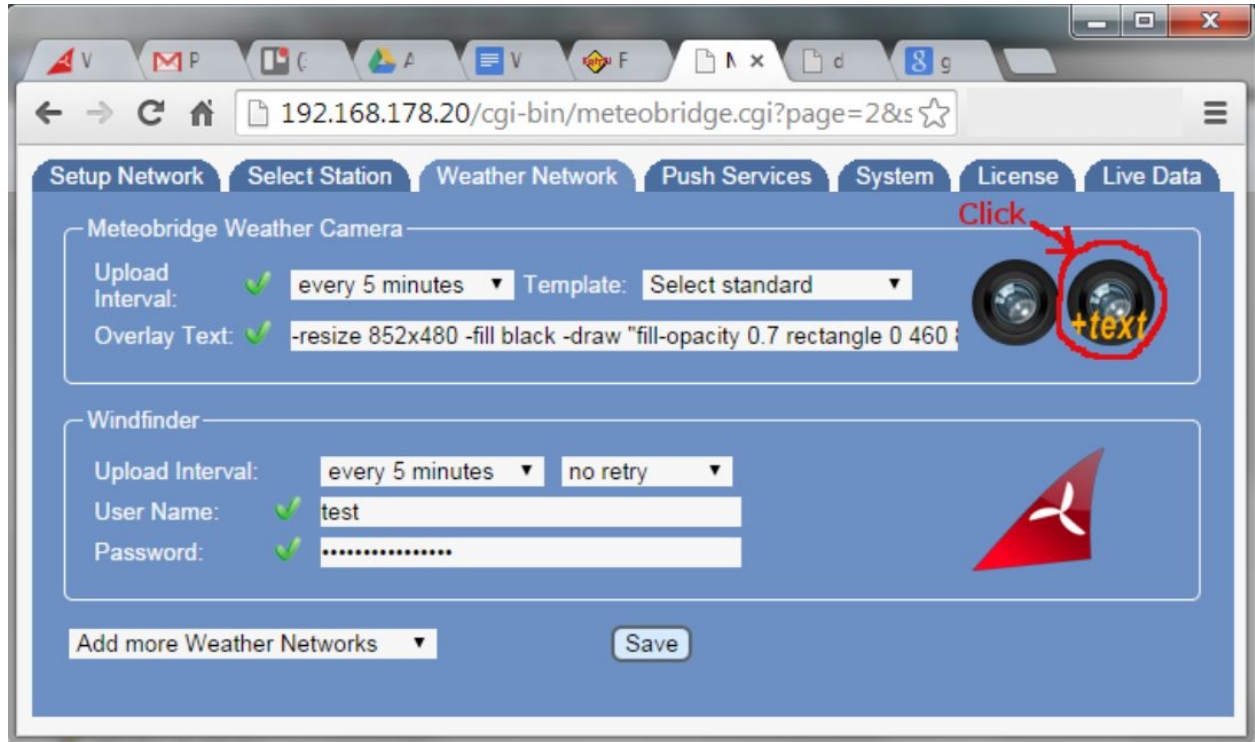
V
P
(
A
V
F
N ×
d
g

192.168.178.20/cgi-bin/meteobridge.cgi?page=2&s

Setup Network | Select Station | Weather Network | Push Services | System | License | Live Data

Meteobridge Weather Camera

Upload Interval: every 5 minutes ▼ Template: Select standard ▼

Overlay Text: -resize 852x480 -fill black -draw "fill-opacity 0.7 rectangle 0 460 8

Click

+text

Windfinder

Upload Interval: every 5 minutes ▼ no retry ▼

User Name: test

Password: ••••••••••••••••

Add more Weather Networks ▼

Save